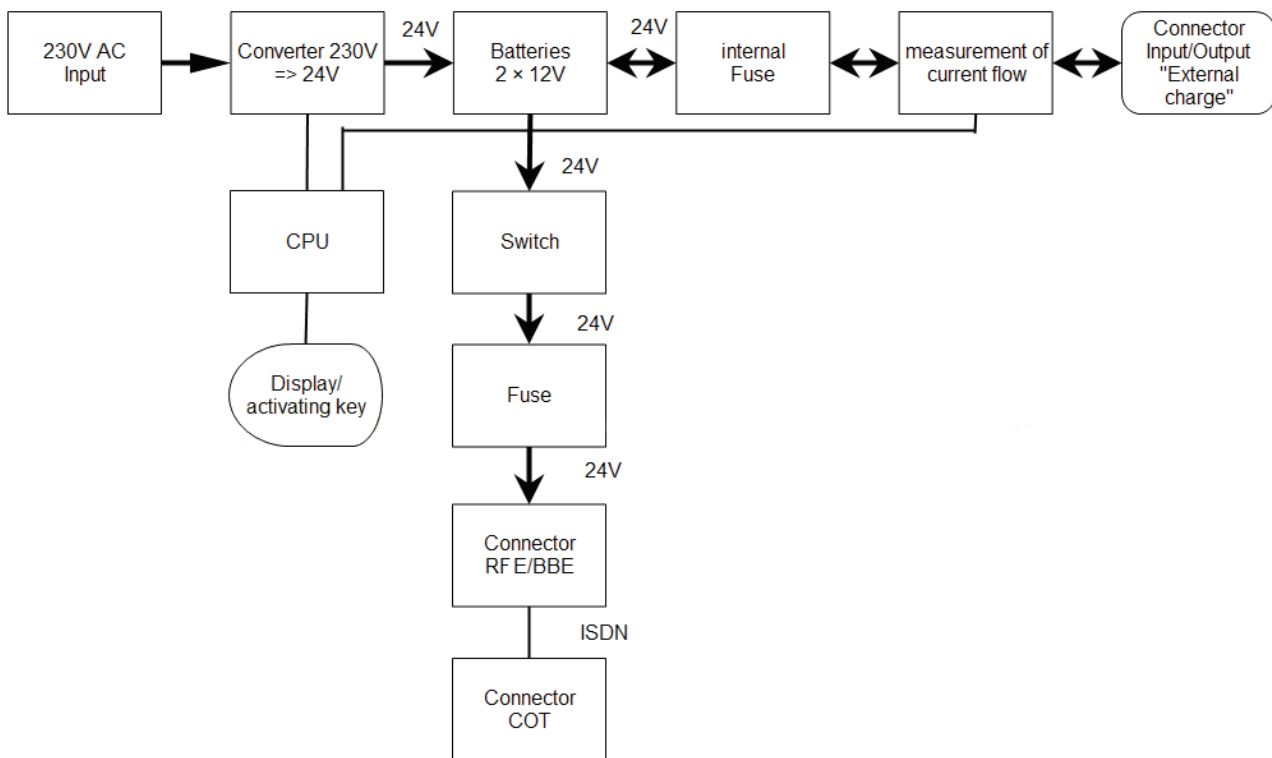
230V AC Input

Converter 230V => 24V

24V

Batteries 2 × 12V

24V

internal Fuse

measurement of current flow

Connector Input/Output "External charge"

24V

CPU

Switch

24V

Display/ activating key

Fuse

24V

Connector RF E/BBE

ISDN

Connector COT